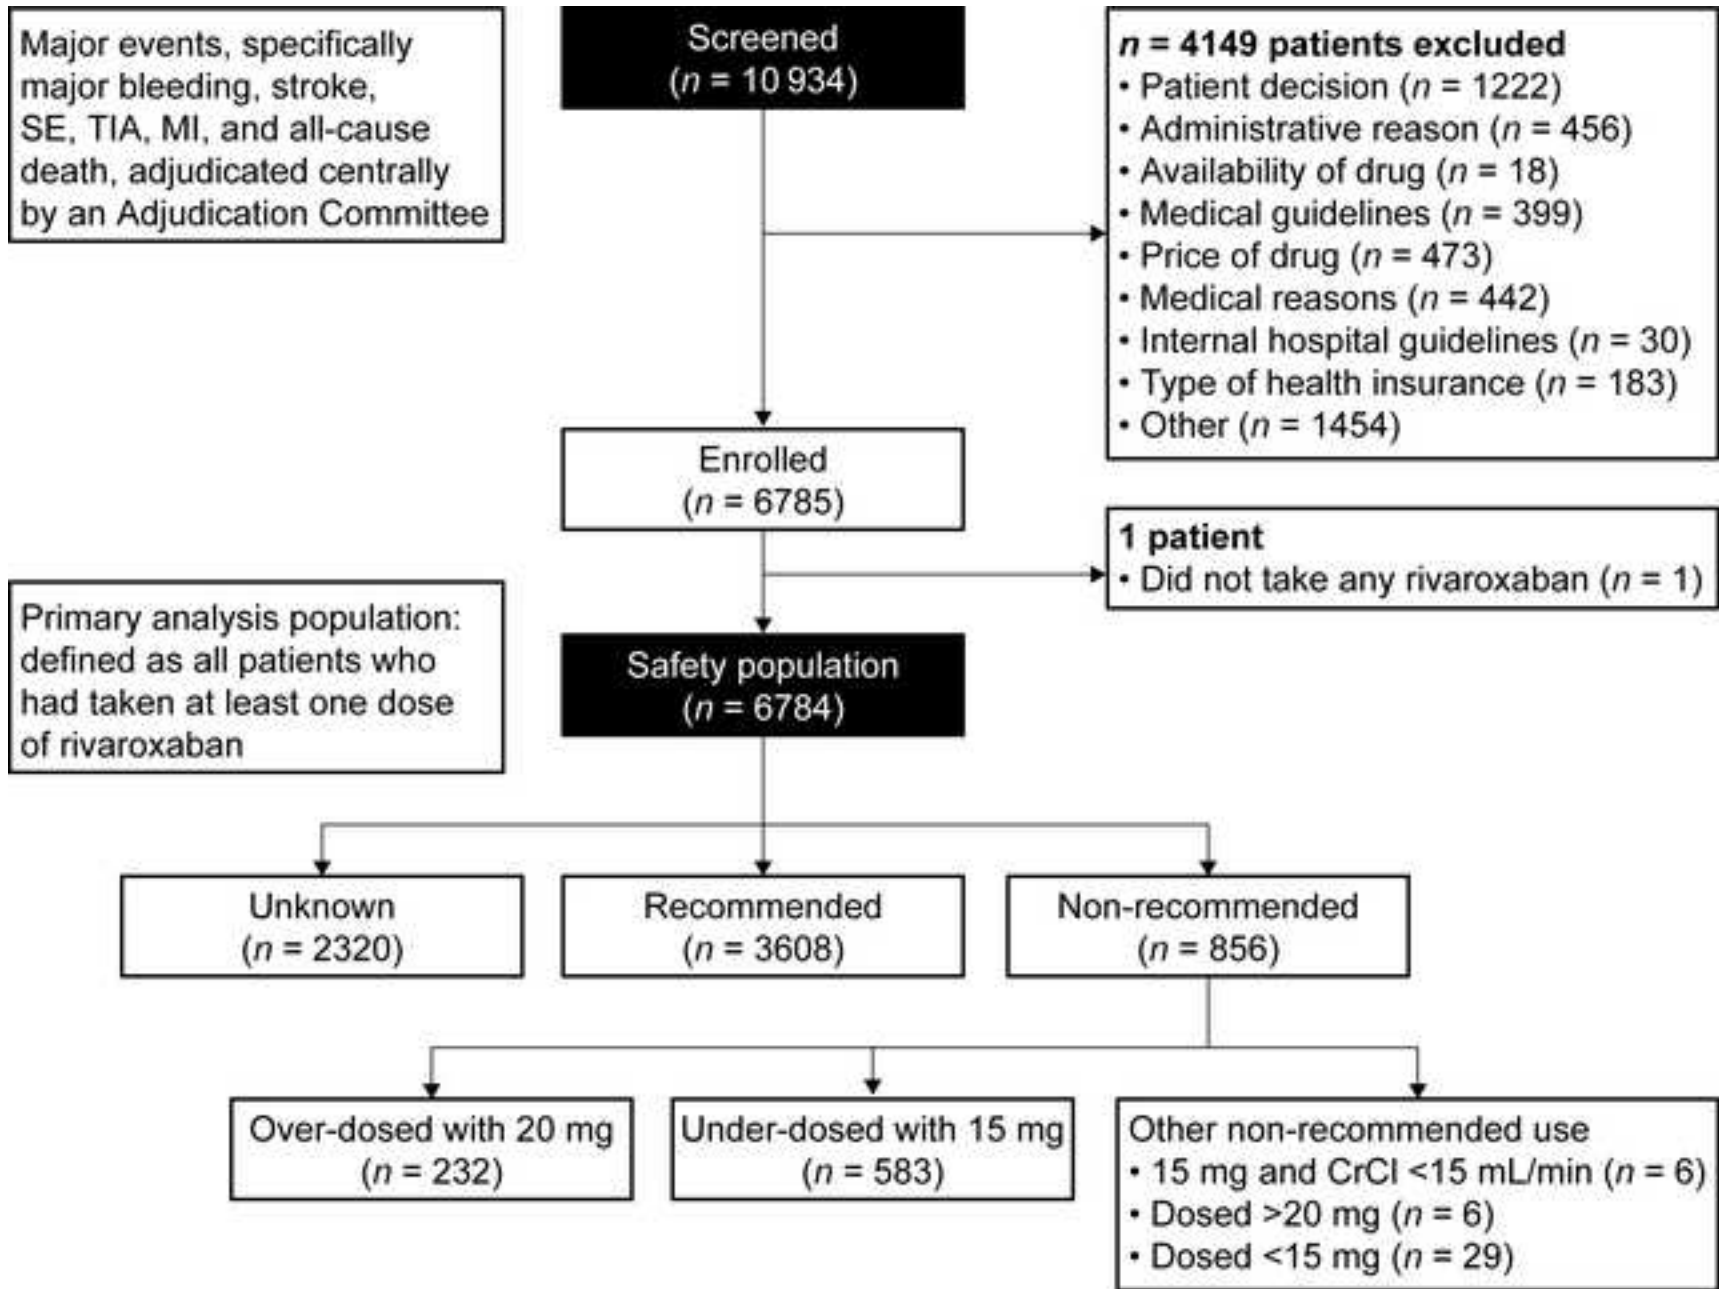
Major events, specifically major bleeding, stroke, SE, TIA, MI, and all-cause death, adjudicated centrally by an Adjudication Committee

Screened
($n$ = 10 934)

$n$ = 4149 patients excluded
• Patient decision ($n$ = 1222)
• Administrative reason ($n$ = 456)
• Availability of drug ($n$ = 18)
• Medical guidelines ($n$ = 399)
• Price of drug ($n$ = 473)
• Medical reasons ($n$ = 442)
• Internal hospital guidelines ($n$ = 30)
• Type of health insurance ($n$ = 183)
• Other ($n$ = 1454)

Enrolled
($n$ = 6785)

1 patient
• Did not take any rivaroxaban ($n$ = 1)

Primary analysis population: defined as all patients who had taken at least one dose of rivaroxaban

Safety population
($n$ = 6784)

Unknown
($n$ = 2320)

Recommended
($n$ = 3608)

Non-recommended
($n$ = 856)

Over-dosed with 20 mg
($n$ = 232)

Under-dosed with 15 mg
($n$ = 583)

Other non-recommended use
• 15 mg and CrCl <15 mL/min ($n$ = 6)
• Dosed >20 mg ($n$ = 6)
• Dosed <15 mg ($n$ = 29)